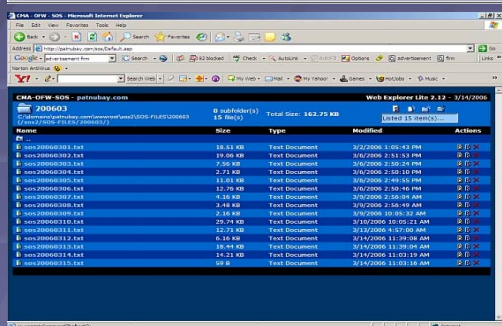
CMA - OFW - SOS - Microsoft Internet Explorer

File Edit View Favorites Tools Help

Back Search Favorites

Address http://patnubay.com/sos/Default.asp

Google advertisement fmi Search 82 blocked Check AutoLink Options advertisement fmi

Norton AntiVirus

Y! Search Web My Web Mail My Yahoo! Games HotJobs Music

CMA - OFW - SOS - patnubay.com

Web Explorer Lite 2.12 - 3/14/2006

200603

C:\domains\patnubay.com\wwwroot\sos2\SOS-FILES\200603 (/sos2/SOS-FILES/200603/)

0 subfolder(s) 15 file(s)

Total Size: 162.75 KB

Listed 15 item(s)...

| Name | Size | Type | Modified | Actions |
|---|---|---|---|---|
| .. | | | | |
| sos20060301.txt | 18.51 KB | Text Document | 3/4/2006 1:05:43 PM | |
| sos20060302.txt | 19.06 KB | Text Document | 3/6/2006 2:51:53 PM | |
| sos20060303.txt | 7.56 KB | Text Document | 3/6/2006 2:50:20 PM | |
| sos20060304.txt | 2.71 KB | Text Document | 3/6/2006 2:50:10 PM | |
| sos20060305.txt | 11.01 KB | Text Document | 3/6/2006 2:49:55 PM | |
| sos20060306.txt | 12.76 KB | Text Document | 3/6/2006 2:50:46 PM | |
| sos20060307.txt | 4.16 KB | Text Document | 3/8/2006 2:56:04 AM | |
| sos20060308.txt | 3.48 KB | Text Document | 3/8/2006 2:56:49 AM | |
| sos20060309.txt | 2.16 KB | Text Document | 3/9/2006 10:05:32 AM | |
| sos20060310.txt | 29.74 KB | Text Document | 3/10/2006 10:05:21 AM | |
| sos20060311.txt | 12.71 KB | Text Document | 3/14/2006 4:57:00 AM | |
| sos20060312.txt | 6.16 KB | Text Document | 3/14/2006 11:39:08 AM | |
| sos20060313.txt | 18.44 KB | Text Document | 3/14/2006 11:39:04 AM | |
| sos20060314.txt | 14.21 KB | Text Document | 3/14/2006 11:03:16 AM | |
| sos20060315.txt | 59 B | Text Document | 3/14/2006 11:03:16 AM | |